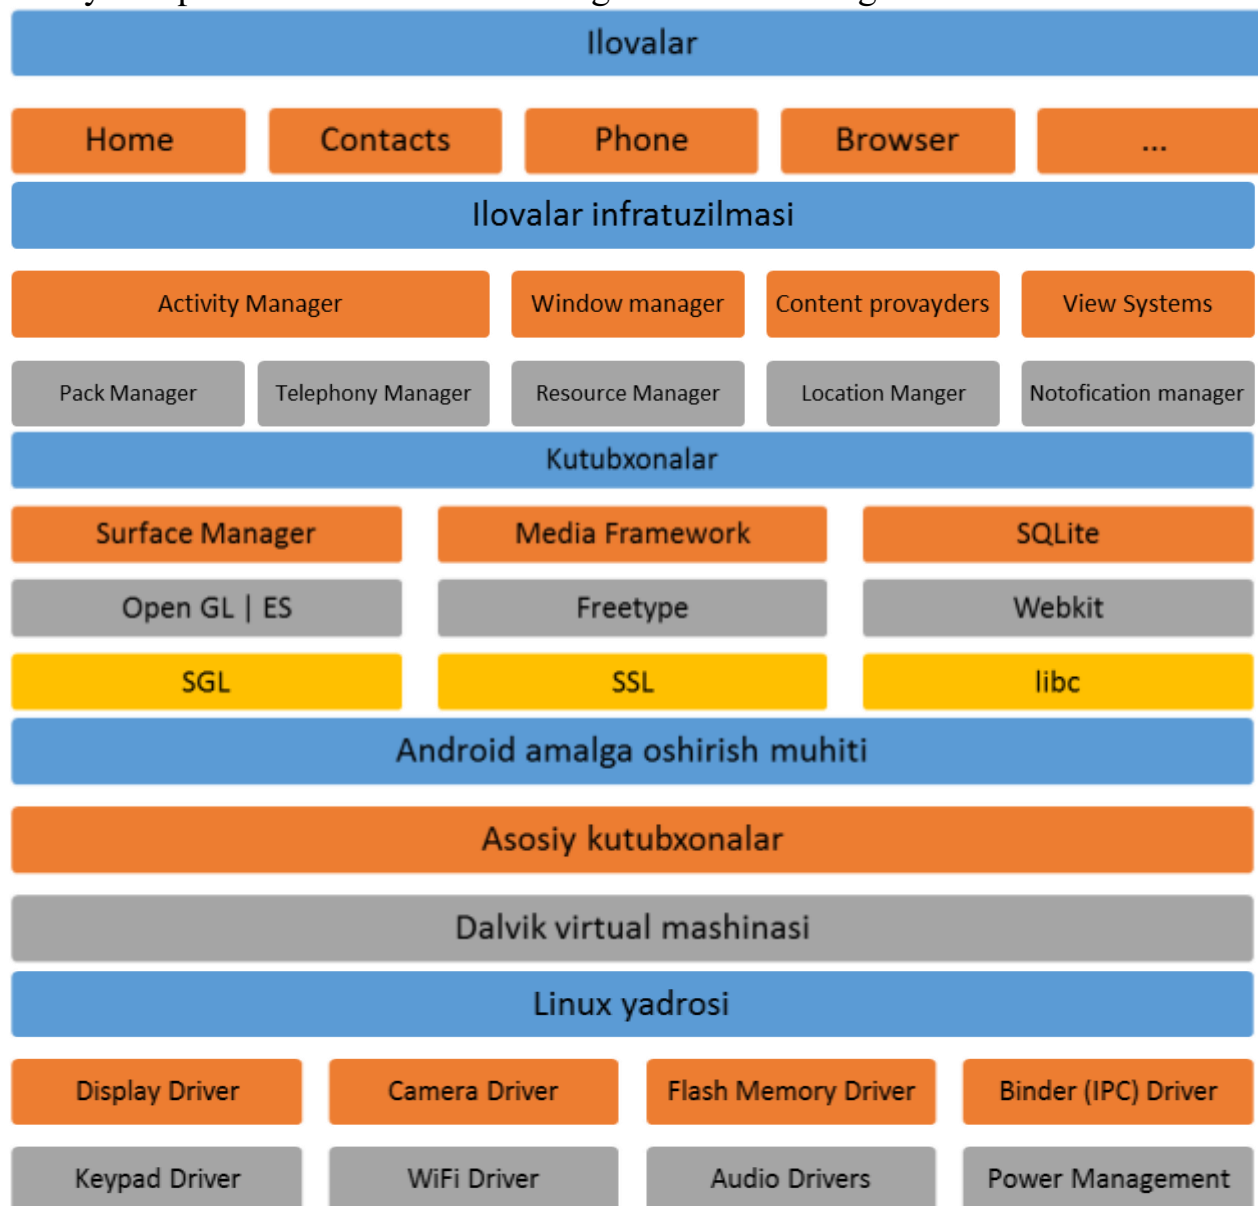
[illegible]

Ilovalar

Home
Contacts
Phone
Browser
...

Ilovalar infratuzilmasi

Activity Manager
Window manager
Content provayders
View Systems

Pack Manager
Telephony Manager
Resource Manager
Location Manger
Notofication manager

Kutubxonalar

Surface Manager
Media Framework
SQLite

Open GL | ES
Freetype
Webkit

SGL
SSL
libc

Android amalga oshirish muhiti

Asosiy kutubxonalar

Dalvik virtual mashinasi

Linux yadrosi

Display Driver
Camera Driver
Flash Memory Driver
Binder (IPC) Driver

Keypad Driver
WiFi Driver
Audio Drivers
Power Management